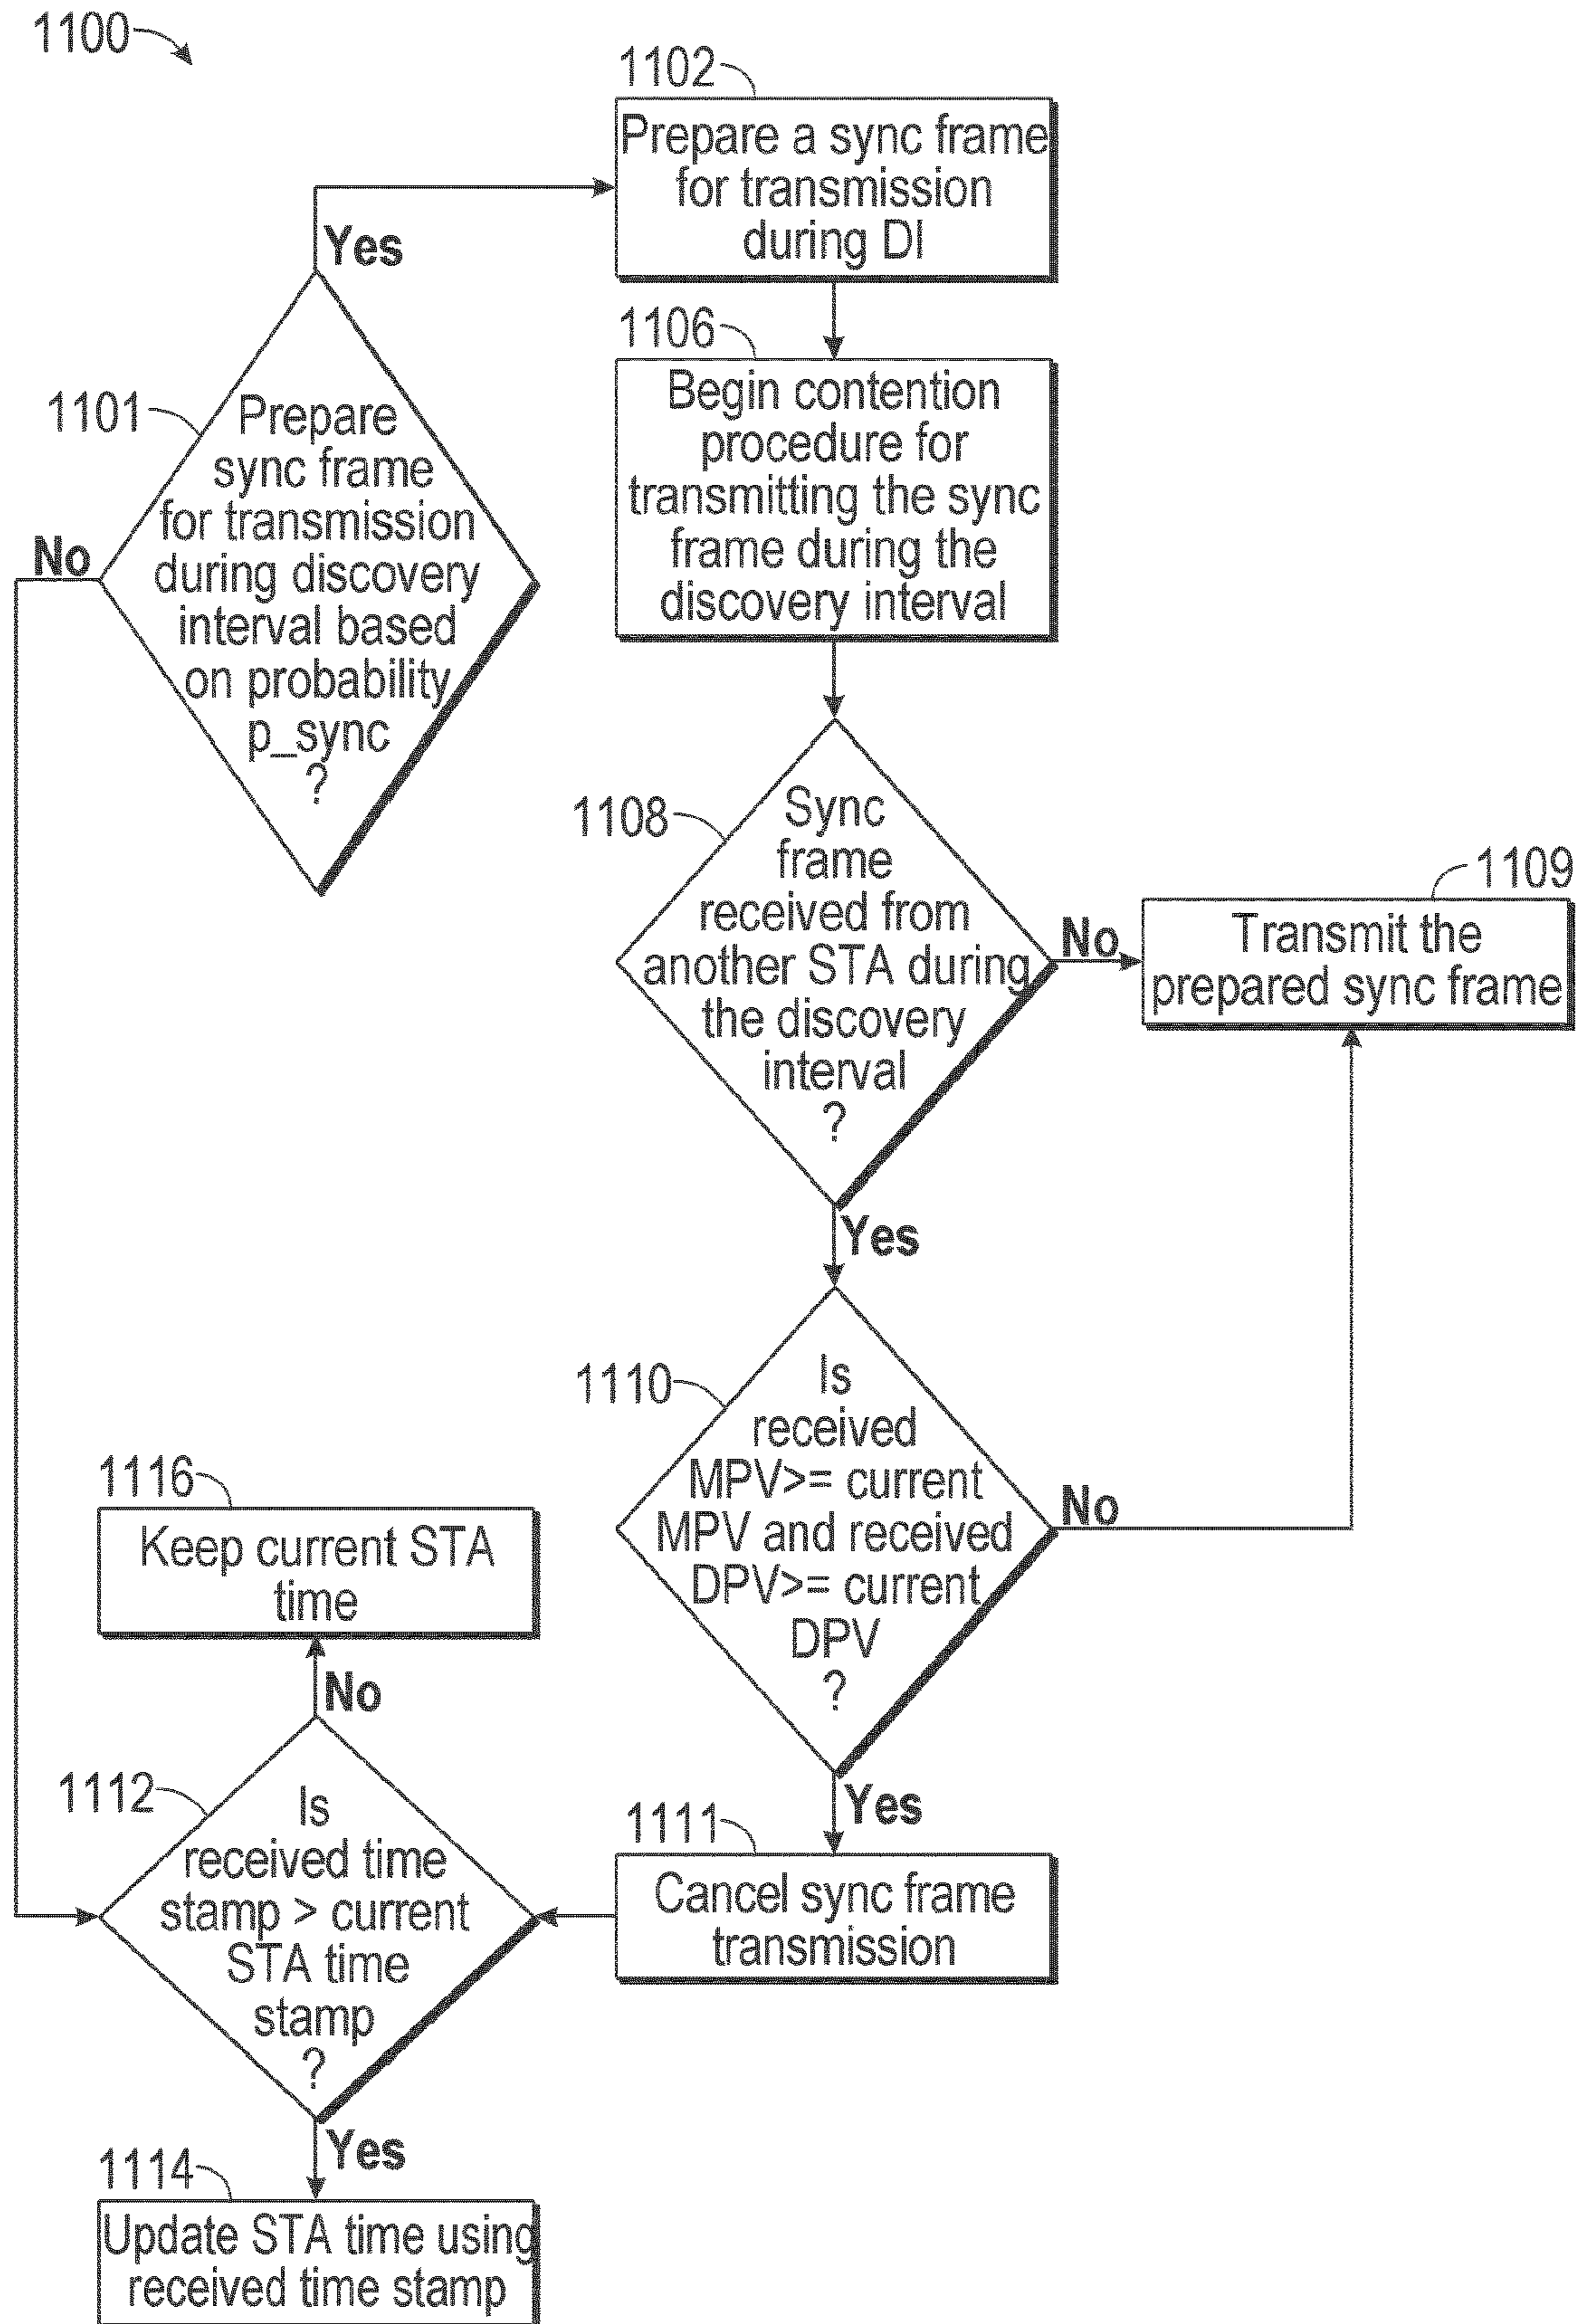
1100

1102
Prepare a sync frame for transmission during DI

Yes

1101
Prepare sync frame for transmission during discovery interval based on probability p_sync ?

No

1106
Begin contention procedure for transmitting the sync frame during the discovery interval

1108
Sync frame received from another STA during the discovery interval ?

No

1109
Transmit the prepared sync frame

Yes

1110
Is received MPV>= current MPV and received DPV>= current DPV ?

No

1116
Keep current STA time

No

Yes

1112
Is received time stamp > current STA time stamp ?

1111
Cancel sync frame transmission

Yes

1114
Update STA time using received time stamp